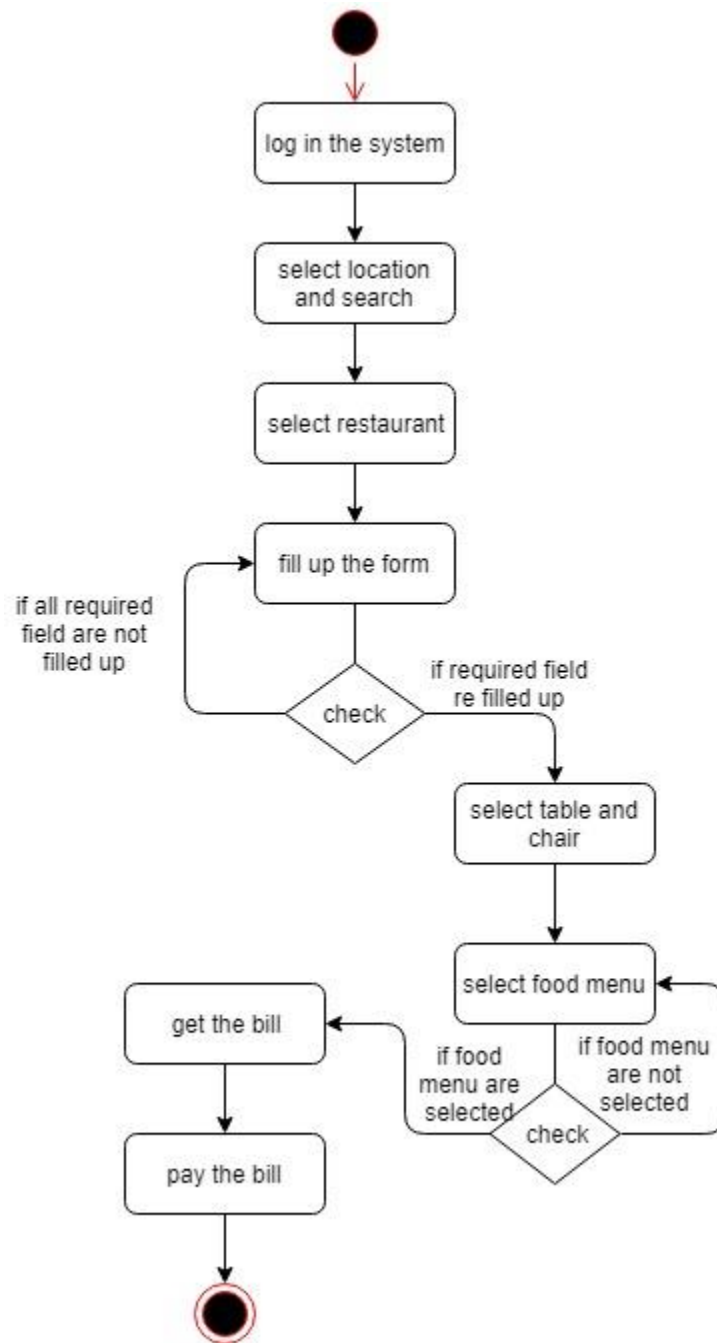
log in the system

select location and search

select restaurant

fill up the form

if all required field are not filled up

check

if required field re filled up

select table and chair

select food menu

get the bill

if food menu are selected

if food menu are not selected

check

pay the bill